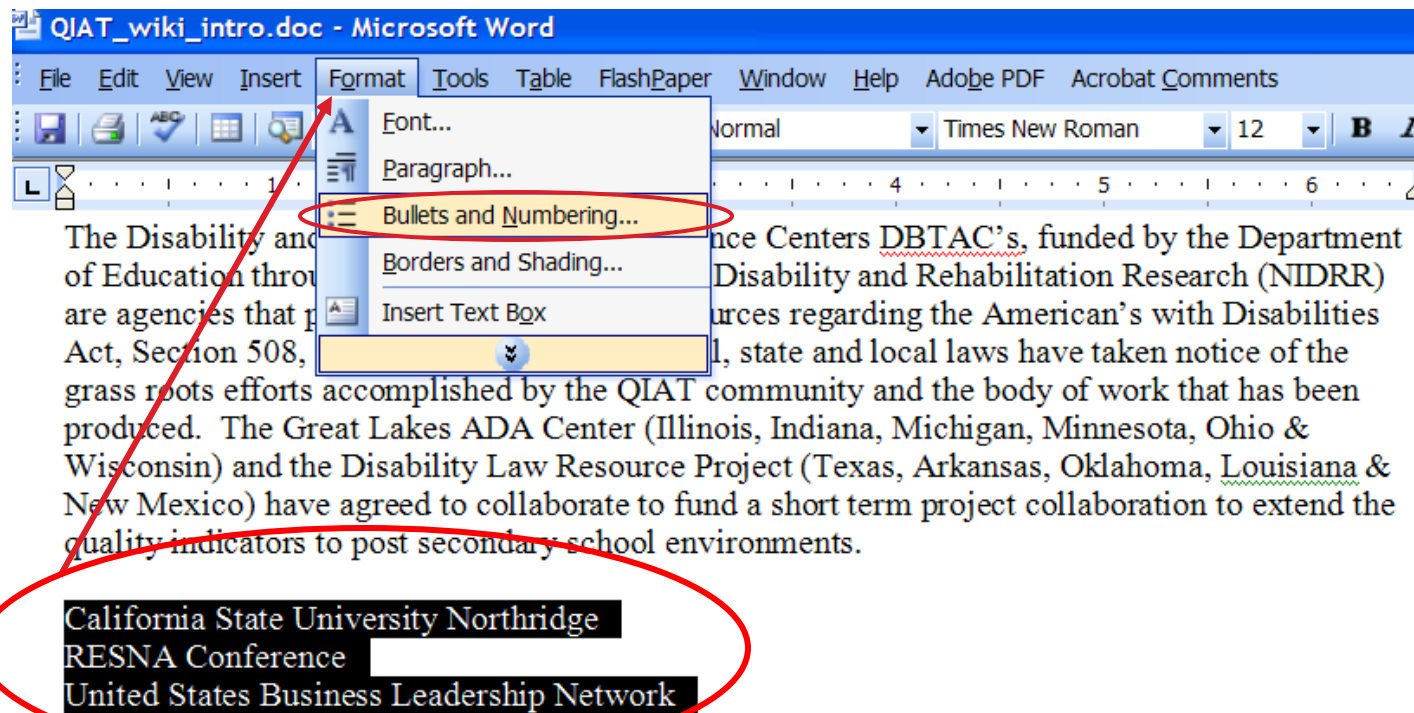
QIAT_wiki_intro.doc - Microsoft Word

File Edit View Insert Format Tools Table FlashPaper Window Help Adobe PDF Acrobat Comments

Normal Times New Roman 12 B

Font...
Paragraph...
Bullets and Numbering...
Borders and Shading...
Insert Text Box

The Disability and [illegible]nce Centers DBTAC's, funded by the Department of Education throu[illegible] Disability and Rehabilitation Research (NIDRR) are agencies that p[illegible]urces regarding the American's with Disabilities Act, Section 508, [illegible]l, state and local laws have taken notice of the grass roots efforts accomplished by the QIAT community and the body of work that has been produced. The Great Lakes ADA Center (Illinois, Indiana, Michigan, Minnesota, Ohio & Wisconsin) and the Disability Law Resource Project (Texas, Arkansas, Oklahoma, Louisiana & New Mexico) have agreed to collaborate to fund a short term project collaboration to extend the quality indicators to post secondary school environments.

California State University Northridge
RESNA Conference
United States Business Leadership Network